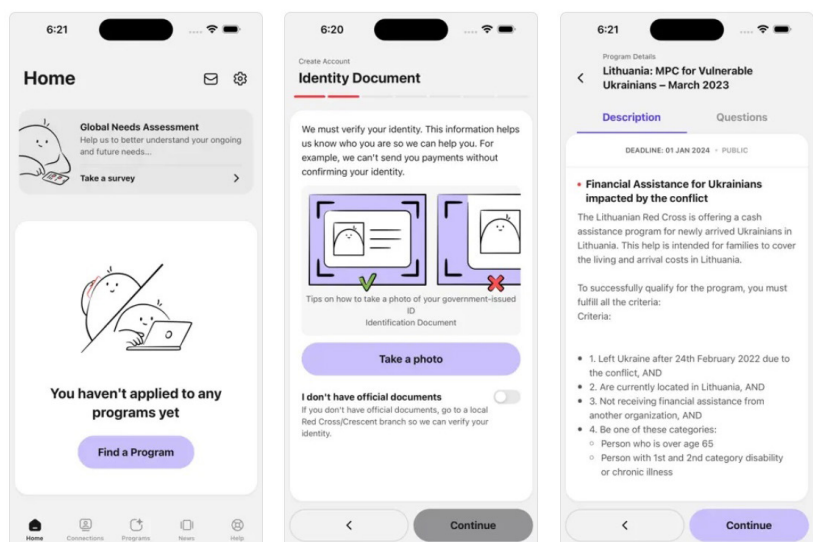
6:21

Home

Global Needs Assessment
Help us to better understand your ongoing and future needs...

Take a survey

You haven't applied to any programs yet

Find a Program

Home Connections Programs News Help

6:20

Create Account
Identity Document

We must verify your identity. This information helps us know who you are so we can help you. For example, we can't send you payments without confirming your identity.

Tips on how to take a photo of your government-issued ID
Identification Document

Take a photo

I don't have official documents
If you don't have official documents, go to a local Red Cross/Crescent branch so we can verify your identity.

Continue

6:21

Program Details
Lithuania: MPC for Vulnerable Ukrainians – March 2023

Description Questions

DEADLINE: 01 JAN 2024 • PUBLIC

Financial Assistance for Ukrainians impacted by the conflict
The Lithuanian Red Cross is offering a cash assistance program for newly arrived Ukrainians in Lithuania. This help is intended for families to cover the living and arrival costs in Lithuania.

To successfully qualify for the program, you must fulfill all the criteria:
Criteria:

• 1. Left Ukraine after 24th February 2022 due to the conflict, AND
• 2. Are currently located in Lithuania, AND
• 3. Not receiving financial assistance from another organization, AND
• 4. Be one of these categories:
◦ Person who is over age 65
◦ Person with 1st and 2nd category disability or chronic illness

Continue